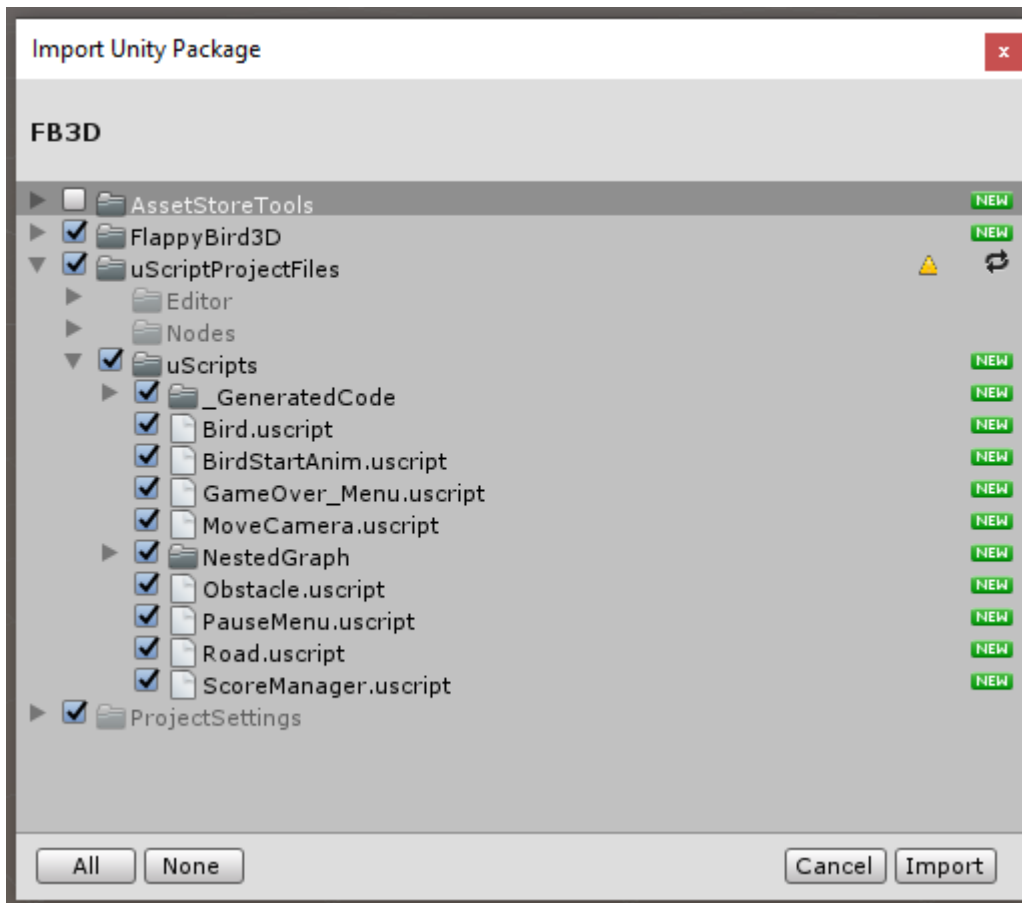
Import Unity Package

x

FB3D

AssetStoreTools NEW
FlappyBird3D NEW
uScriptProjectFiles
Editor
Nodes
uScripts NEW
_GeneratedCode NEW
Bird.uscript NEW
BirdStartAnim.uscript NEW
GameOver_Menu.uscript NEW
MoveCamera.uscript NEW
NestedGraph NEW
Obstacle.uscript NEW
PauseMenu.uscript NEW
Road.uscript NEW
ScoreManager.uscript NEW
ProjectSettings

All None Cancel Import